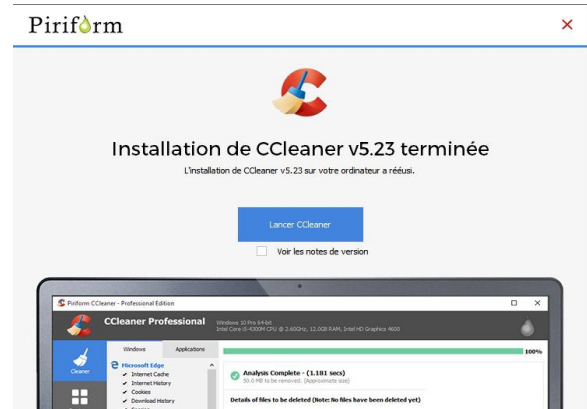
Piriform

×

Installation de CCleaner v5.23 terminée

L'installation de CCleaner v5.23 sur votre ordinateur a réussi.

Lancer CCleaner

Voir les notes de version

Piriform CCleaner - Professional Edition

CCleaner Professional

Windows 10 Pro 64-bit
Intel Core i5-4300M CPU @ 2.60GHz, 12.0GB RAM, Intel HD Graphics 4600

Cleaner

Windows

Applications

Microsoft Edge

Internet Cache

Internet History

Cookies

Download History

100%

Analysis Complete - (1.181 secs)

50.0 MB to be removed. (Approximate size)

Details of files to be deleted (Note: No files have been deleted yet)